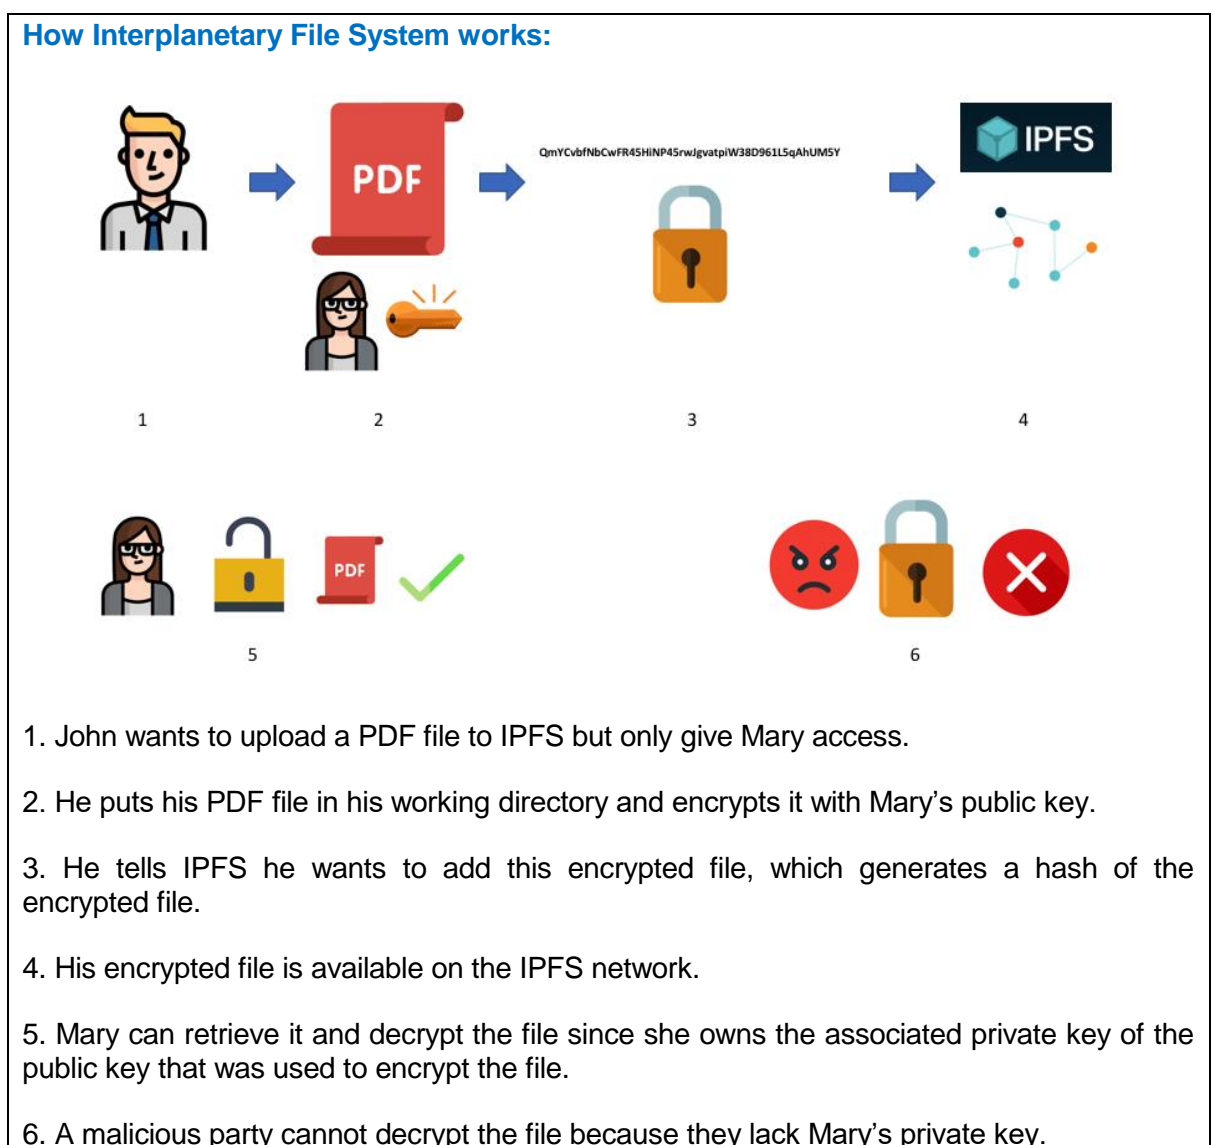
How Interplanetary File System works:

PDF

QmYCvbfNbCwFR45HiNP45rwJgvatpiW38D961L5qAhUM5Y

IPFS

1

2

3

4

PDF

5

6

1. John wants to upload a PDF file to IPFS but only give Mary access.

2. He puts his PDF file in his working directory and encrypts it with Mary's public key.

3. He tells IPFS he wants to add this encrypted file, which generates a hash of the encrypted file.

4. His encrypted file is available on the IPFS network.

5. Mary can retrieve it and decrypt the file since she owns the associated private key of the public key that was used to encrypt the file.

6. A malicious party cannot decrypt the file because they lack Mary's private key.